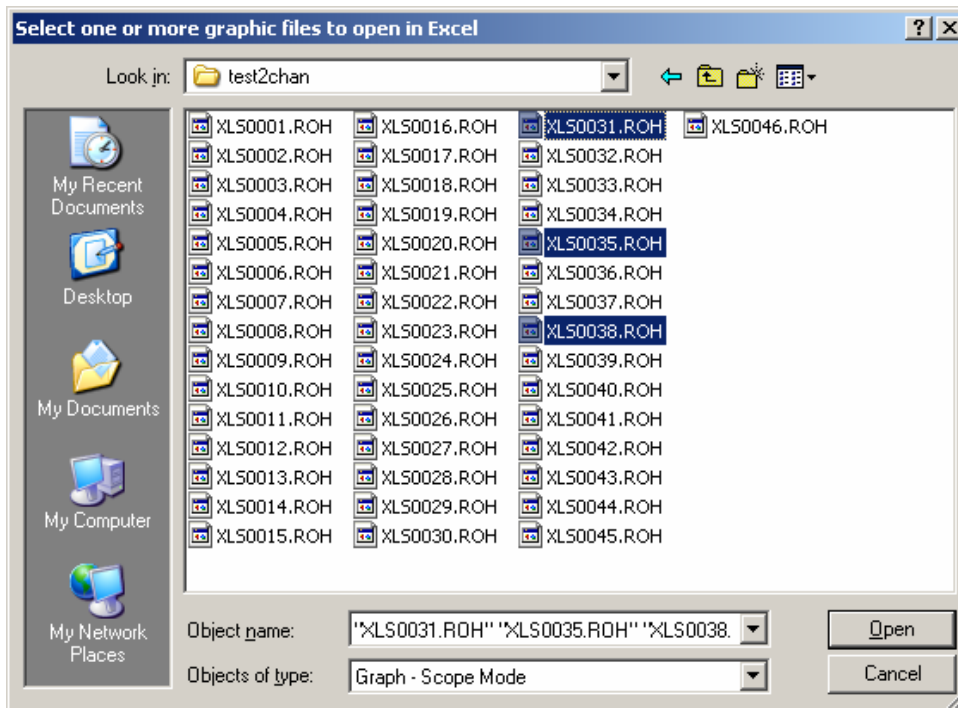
Select one or more graphic files to open in Excel

?
X

Look in: test2chan

My Recent Documents

Desktop

My Documents

My Computer

My Network Places

XLS0001.ROH
XLS0002.ROH
XLS0003.ROH
XLS0004.ROH
XLS0005.ROH
XLS0006.ROH
XLS0007.ROH
XLS0008.ROH
XLS0009.ROH
XLS0010.ROH
XLS0011.ROH
XLS0012.ROH
XLS0013.ROH
XLS0014.ROH
XLS0015.ROH

XLS0016.ROH
XLS0017.ROH
XLS0018.ROH
XLS0019.ROH
XLS0020.ROH
XLS0021.ROH
XLS0022.ROH
XLS0023.ROH
XLS0024.ROH
XLS0025.ROH
XLS0026.ROH
XLS0027.ROH
XLS0028.ROH
XLS0029.ROH
XLS0030.ROH

XLS0031.ROH
XLS0032.ROH
XLS0033.ROH
XLS0034.ROH
XLS0035.ROH
XLS0036.ROH
XLS0037.ROH
XLS0038.ROH
XLS0039.ROH
XLS0040.ROH
XLS0041.ROH
XLS0042.ROH
XLS0043.ROH
XLS0044.ROH
XLS0045.ROH

XLS0046.ROH

Object name: "XLS0031.ROH" "XLS0035.ROH" "XLS0038.

Objects of type: Graph - Scope Mode

Open

Cancel